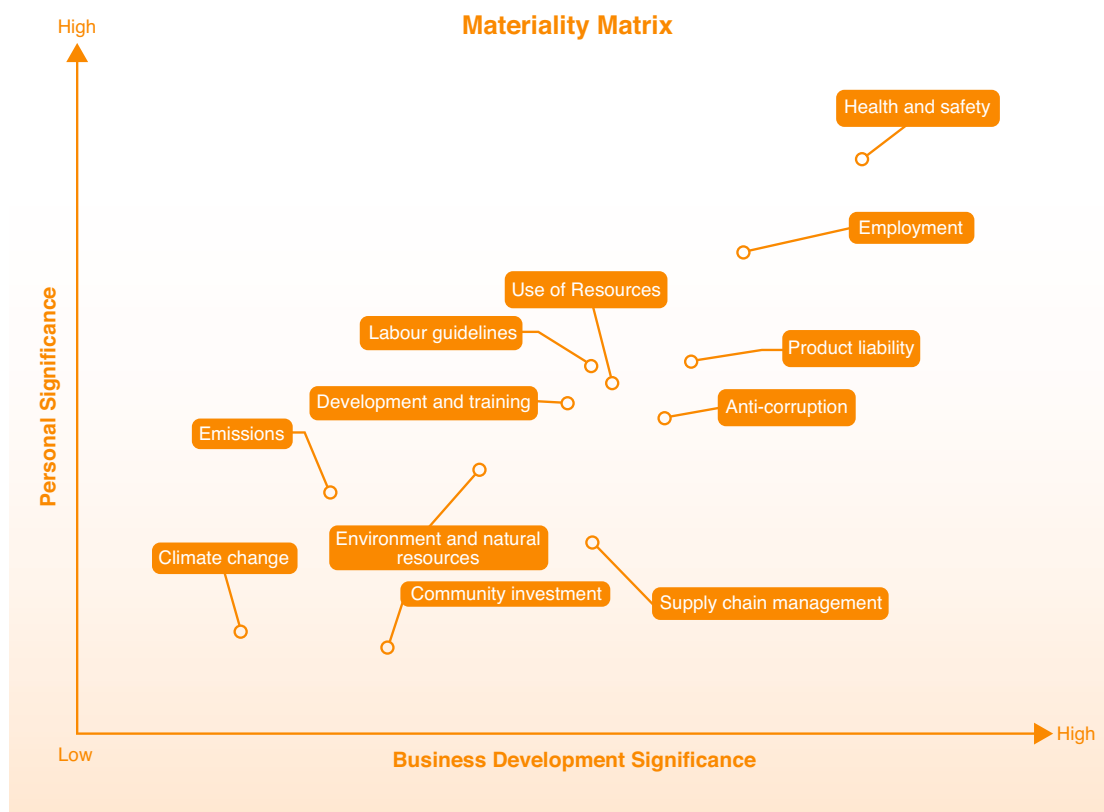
High

Materiality Matrix

Health and safety

Employment

Use of Resources

Labour guidelines

Product liability

Development and training

Anti-corruption

Emissions

Personal Significance

Environment and natural resources

Climate change

Community investment

Supply chain management

Low

Business Development Significance

High